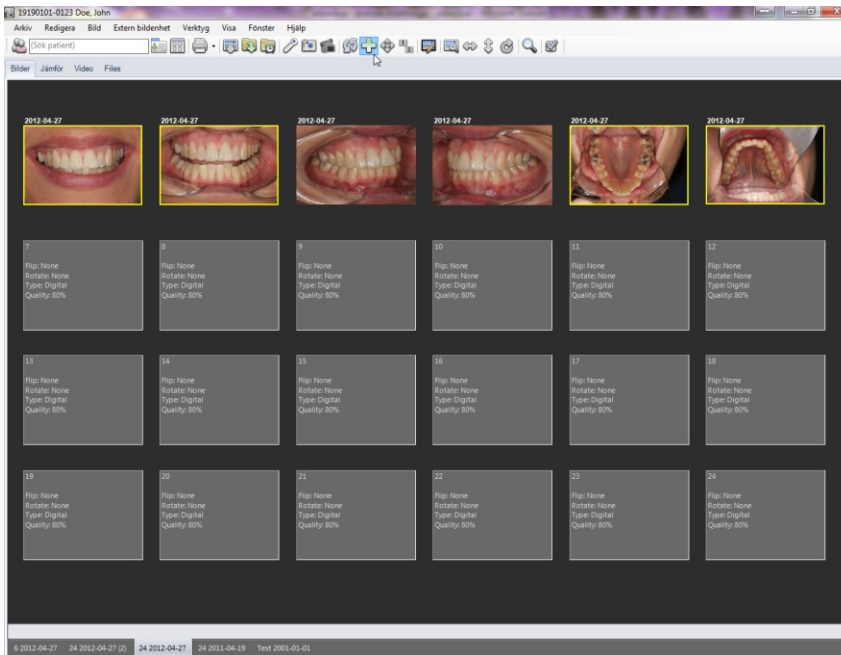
19190101-0123 Doe, John

Arkiv Redigera Bild Extern bildenhet Verktyg Visa Fönster Hjälp

(Sök patient)

Bilder Jämför Video Files

2012-04-27 2012-04-27 2012-04-27 2012-04-27 2012-04-27 2012-04-27

7
Flip: None
Rotate: None
Type: Digital
Quality: 80%

8
Flip: None
Rotate: None
Type: Digital
Quality: 80%

9
Flip: None
Rotate: None
Type: Digital
Quality: 80%

10
Flip: None
Rotate: None
Type: Digital
Quality: 80%

11
Flip: None
Rotate: None
Type: Digital
Quality: 80%

12
Flip: None
Rotate: None
Type: Digital
Quality: 80%

13
Flip: None
Rotate: None
Type: Digital
Quality: 80%

14
Flip: None
Rotate: None
Type: Digital
Quality: 80%

15
Flip: None
Rotate: None
Type: Digital
Quality: 80%

16
Flip: None
Rotate: None
Type: Digital
Quality: 80%

17
Flip: None
Rotate: None
Type: Digital
Quality: 80%

18
Flip: None
Rotate: None
Type: Digital
Quality: 80%

19
Flip: None
Rotate: None
Type: Digital
Quality: 80%

20
Flip: None
Rotate: None
Type: Digital
Quality: 80%

21
Flip: None
Rotate: None
Type: Digital
Quality: 80%

22
Flip: None
Rotate: None
Type: Digital
Quality: 80%

23
Flip: None
Rotate: None
Type: Digital
Quality: 80%

24
Flip: None
Rotate: None
Type: Digital
Quality: 80%

6 2012-04-27 24 2012-04-27 (2) 24 2012-04-27 24 2011-04-19 Test 2001-01-01